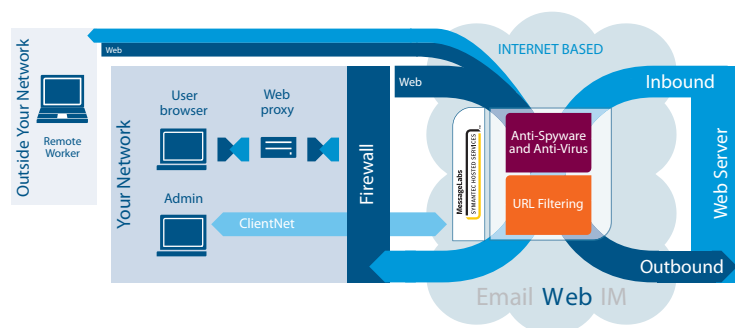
Outside Your Network

Remote Worker

Web

INTERNET BASED

Your Network

User browser

Web proxy

Admin

ClientNet

Firewall

Web

MessageLabs
SYMANTEC HOSTED SERVICES

Anti-Spyware and Anti-Virus

URL Filtering

Inbound

Web Server

Outbound

Email Web IM